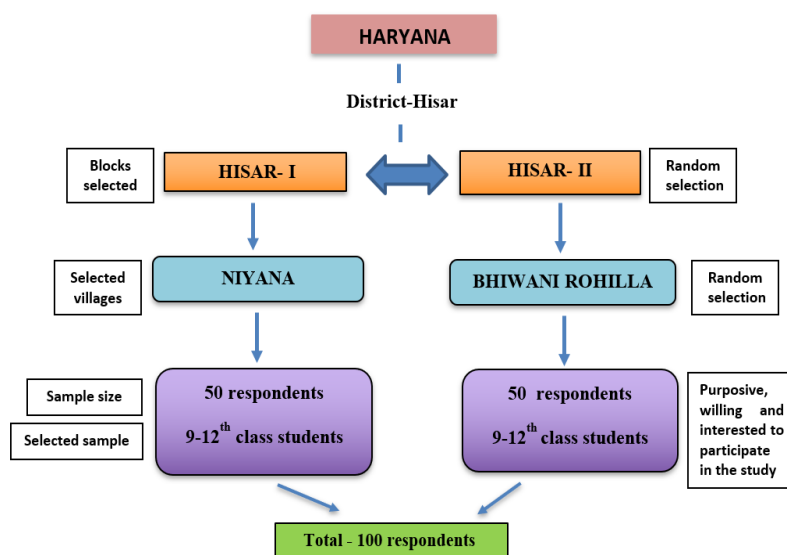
HARYANA

District-Hisar

Blocks selected

HISAR- I

HISAR- II

Random selection

Selected villages

NIYANA

BHIWANI ROHILLA

Random selection

Sample size

Selected sample

50 respondents

9-12$^{th}$ class students

50 respondents

9-12$^{th}$ class students

Purposive, willing and interested to participate in the study

Total - 100 respondents